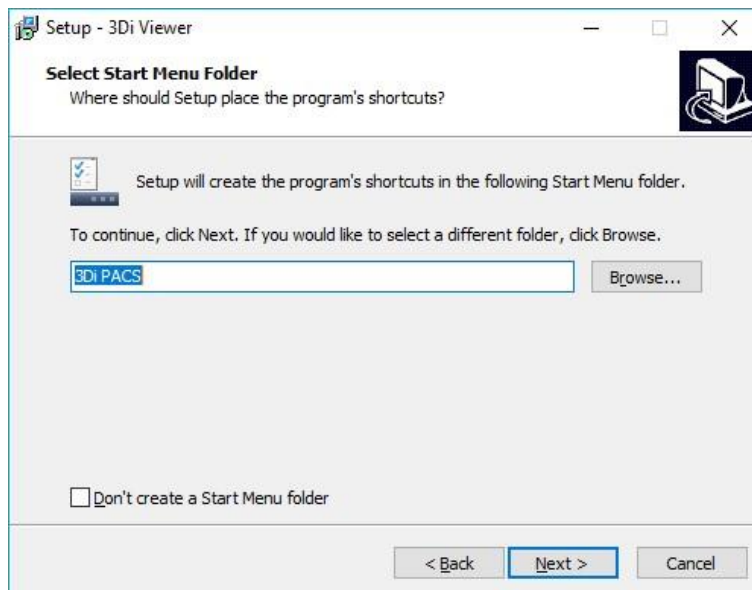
Setup - 3Di Viewer

Select Start Menu Folder
Where should Setup place the program's shortcuts?

Setup will create the program's shortcuts in the following Start Menu folder.

To continue, click Next. If you would like to select a different folder, click Browse.

3Di PACS

Browse...

Don't create a Start Menu folder

< Back

Next >

Cancel